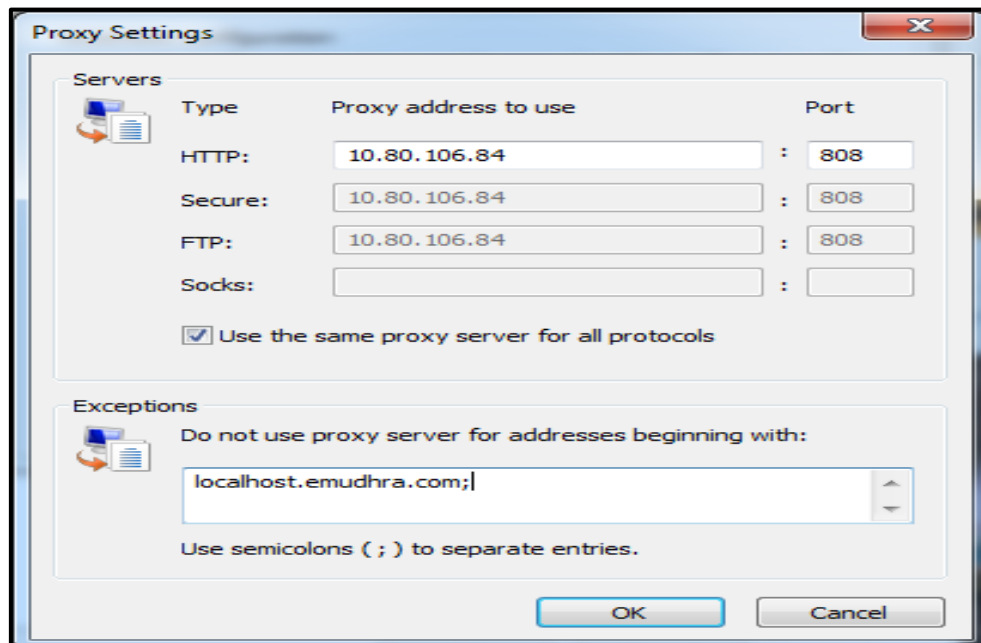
Proxy Settings

Servers

| Type | Proxy address to use | | Port |
|---|---|---|---|
| HTTP: | 10.80.106.84 | : | 808 |
| Secure: | 10.80.106.84 | : | 808 |
| FTP: | 10.80.106.84 | : | 808 |
| Socks: | | : | |

Use the same proxy server for all protocols

Exceptions

Do not use proxy server for addresses beginning with:

localhost.emudhra.com;

Use semicolons ( ; ) to separate entries.

OK Cancel